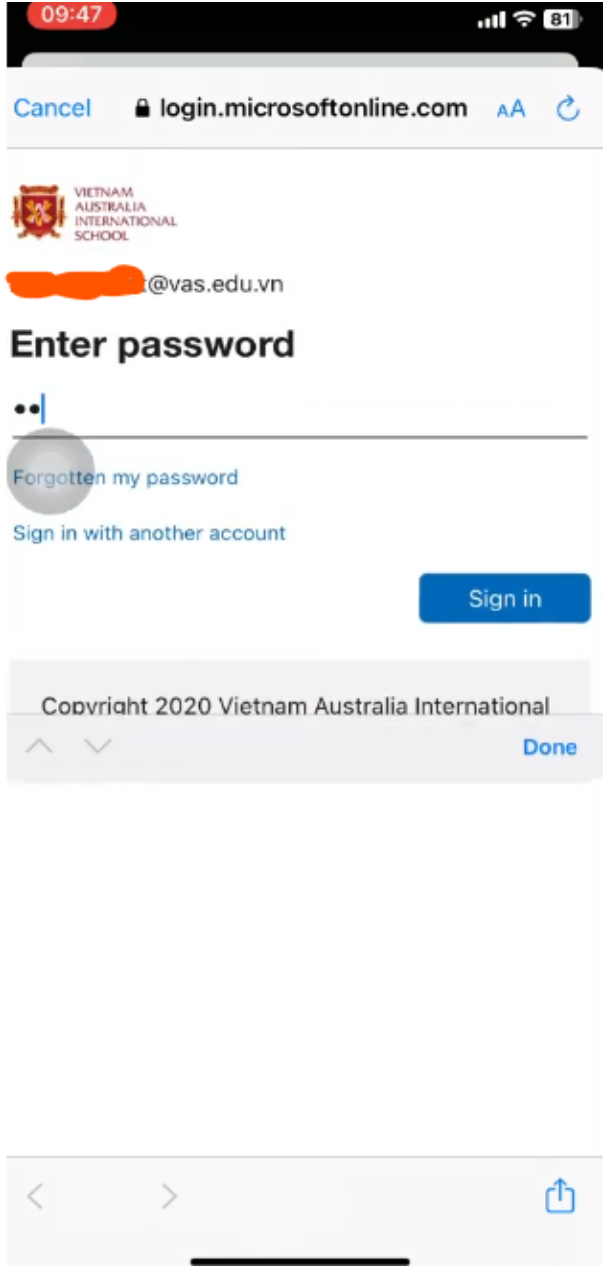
09:47

81

Cancel login.microsoftonline.com AA

VIETNAM AUSTRALIA INTERNATIONAL SCHOOL

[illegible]@vas.edu.vn

Enter password

••

Forgotten my password

Sign in with another account

Sign in

Copyright 2020 Vietnam Australia International

Done